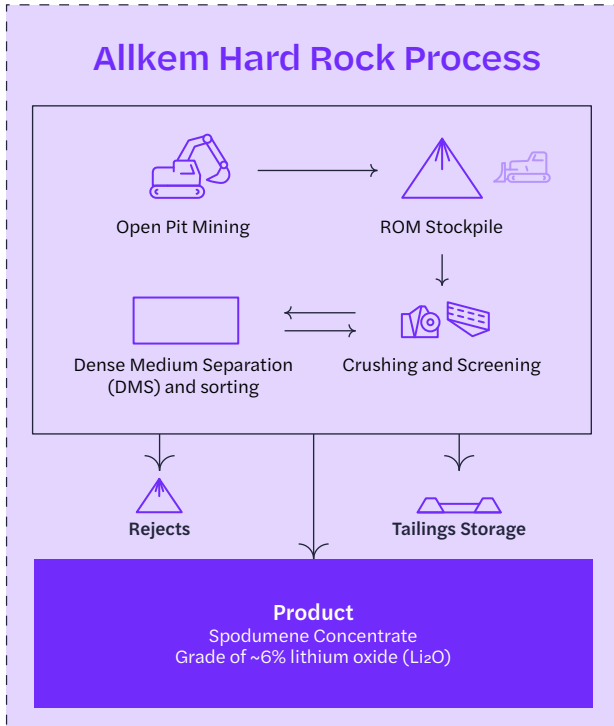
Allkem Hard Rock Process

Open Pit Mining

ROM Stockpile

Dense Medium Separation (DMS) and sorting

Crushing and Screening

Rejects

Tailings Storage

Product
Spodumene Concentrate
Grade of ~6% lithium oxide ($Li_2O$)